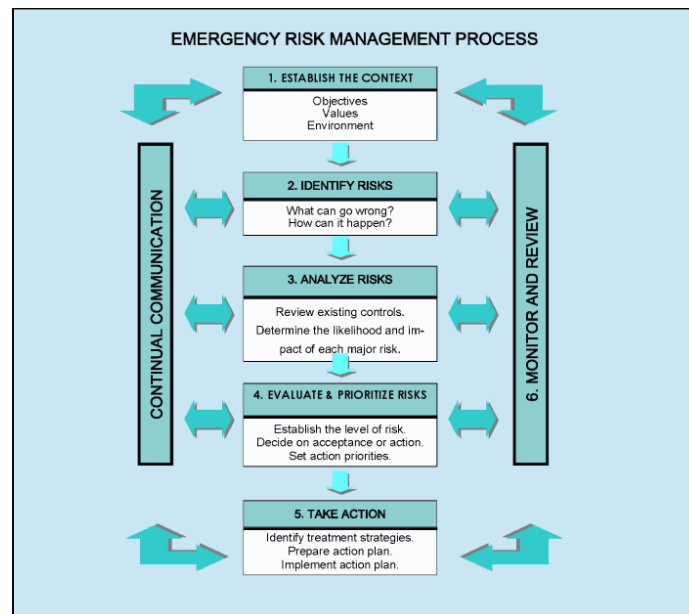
EMERGENCY RISK MANAGEMENT PROCESS

1. ESTABLISH THE CONTEXT

Objectives
Values
Environment

CONTINUAL COMMUNICATION

6. MONITOR AND REVIEW

2. IDENTIFY RISKS

What can go wrong?
How can it happen?

3. ANALYZE RISKS

Review existing controls.
Determine the likelihood and impact of each major risk.

4. EVALUATE & PRIORITIZE RISKS

Establish the level of risk.
Decide on acceptance or action.
Set action priorities.

5. TAKE ACTION

Identify treatment strategies.
Prepare action plan.
Implement action plan.